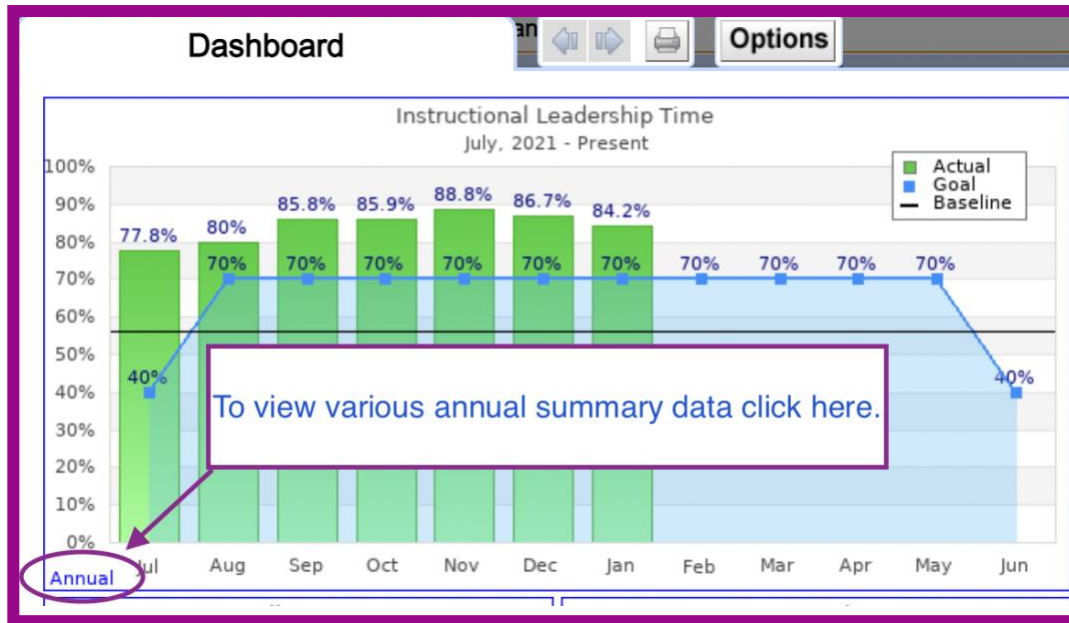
Dashboard

Options

Instructional Leadership Time
July, 2021 - Present

Actual
Goal
Baseline

100%
90%
80%
70%
60%
50%
40%
30%
20%
10%
0%

77.8%
80%
85.8%
85.9%
88.8%
86.7%
84.2%

40%
70%
70%
70%
70%
70%
70%
70%
70%
70%
70%
40%

To view various annual summary data click here.

Jul
Aug
Sep
Oct
Nov
Dec
Jan
Feb
Mar
Apr
May
Jun

Annual